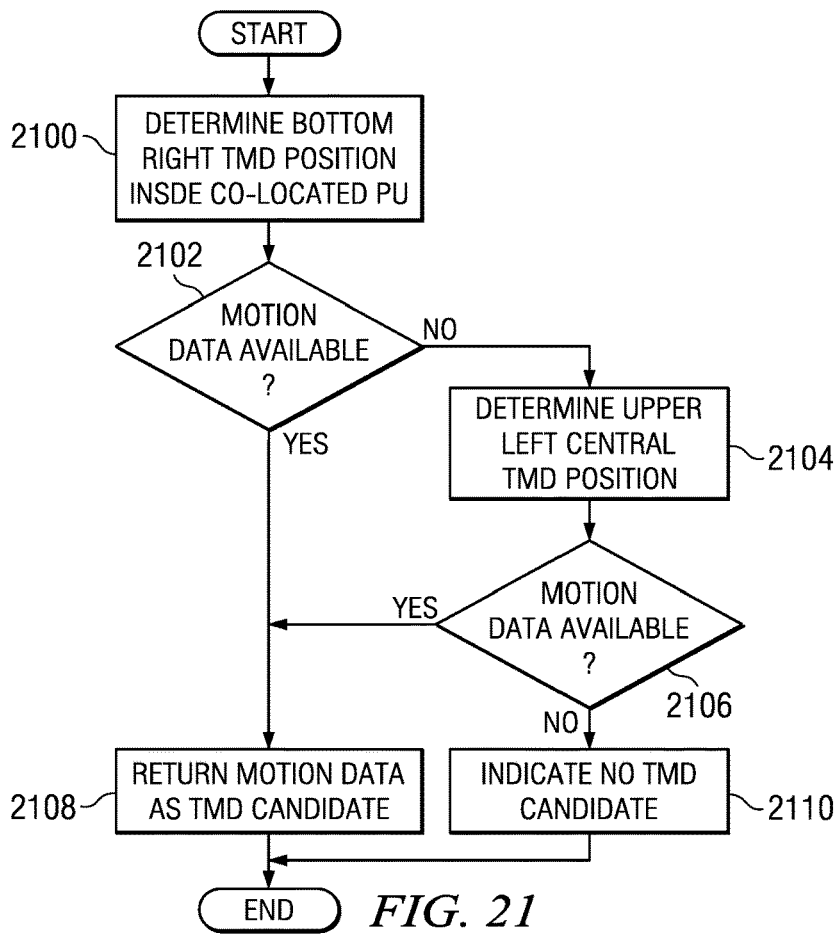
START

2100 DETERMINE BOTTOM RIGHT TMD POSITION INSDE CO-LOCATED PU

2102 MOTION DATA AVAILABLE ?

NO

YES

DETERMINE UPPER LEFT CENTRAL TMD POSITION 2104

YES

MOTION DATA AVAILABLE ?

2106

NO

2108 RETURN MOTION DATA AS TMD CANDIDATE

INDICATE NO TMD CANDIDATE 2110

END

FIG. 21